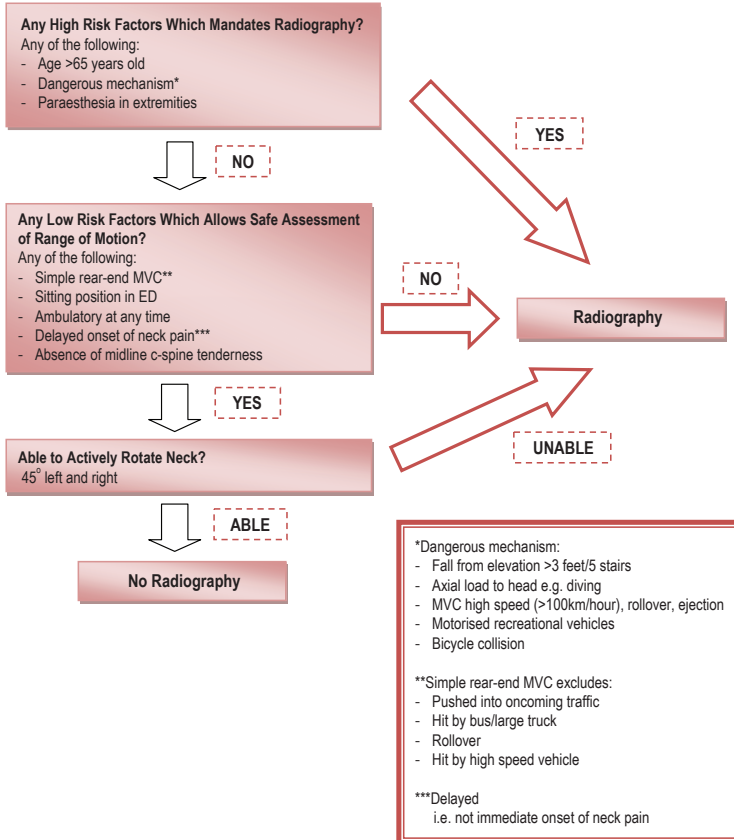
**Any High Risk Factors Which Mandates Radiography?**
Any of the following:
- Age >65 years old
- Dangerous mechanism*
- Paraesthesia in extremities

YES

NO

**Any Low Risk Factors Which Allows Safe Assessment of Range of Motion?**
Any of the following:
- Simple rear-end MVC**
- Sitting position in ED
- Ambulatory at any time
- Delayed onset of neck pain***
- Absence of midline c-spine tenderness

NO

**Radiography**

YES

**Able to Actively Rotate Neck?**
45° left and right

UNABLE

ABLE

**No Radiography**

*Dangerous mechanism:
- Fall from elevation >3 feet/5 stairs
- Axial load to head e.g. diving
- MVC high speed (>100km/hour), rollover, ejection
- Motorised recreational vehicles
- Bicycle collision

**Simple rear-end MVC excludes:
- Pushed into oncoming traffic
- Hit by bus/large truck
- Rollover
- Hit by high speed vehicle

***Delayed
i.e. not immediate onset of neck pain